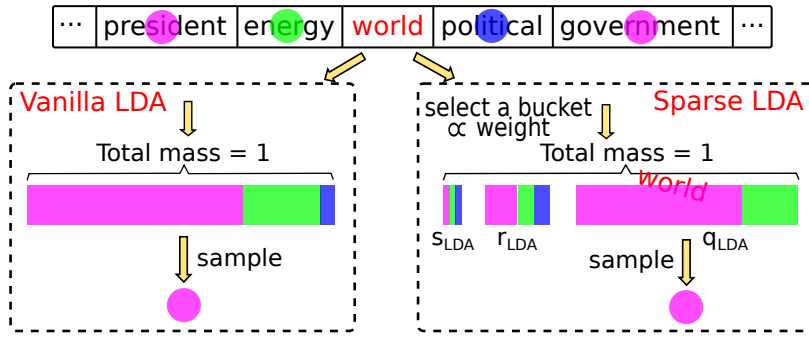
| ··· | president | energy | world | political | government | ··· |
|---|---|---|---|---|---|---|

Vanilla LDA

Total mass = 1

sample

select a bucket $\propto$ weight

Sparse LDA

Total mass = 1

world

$s_{LDA}$ $r_{LDA}$ $q_{LDA}$

sample